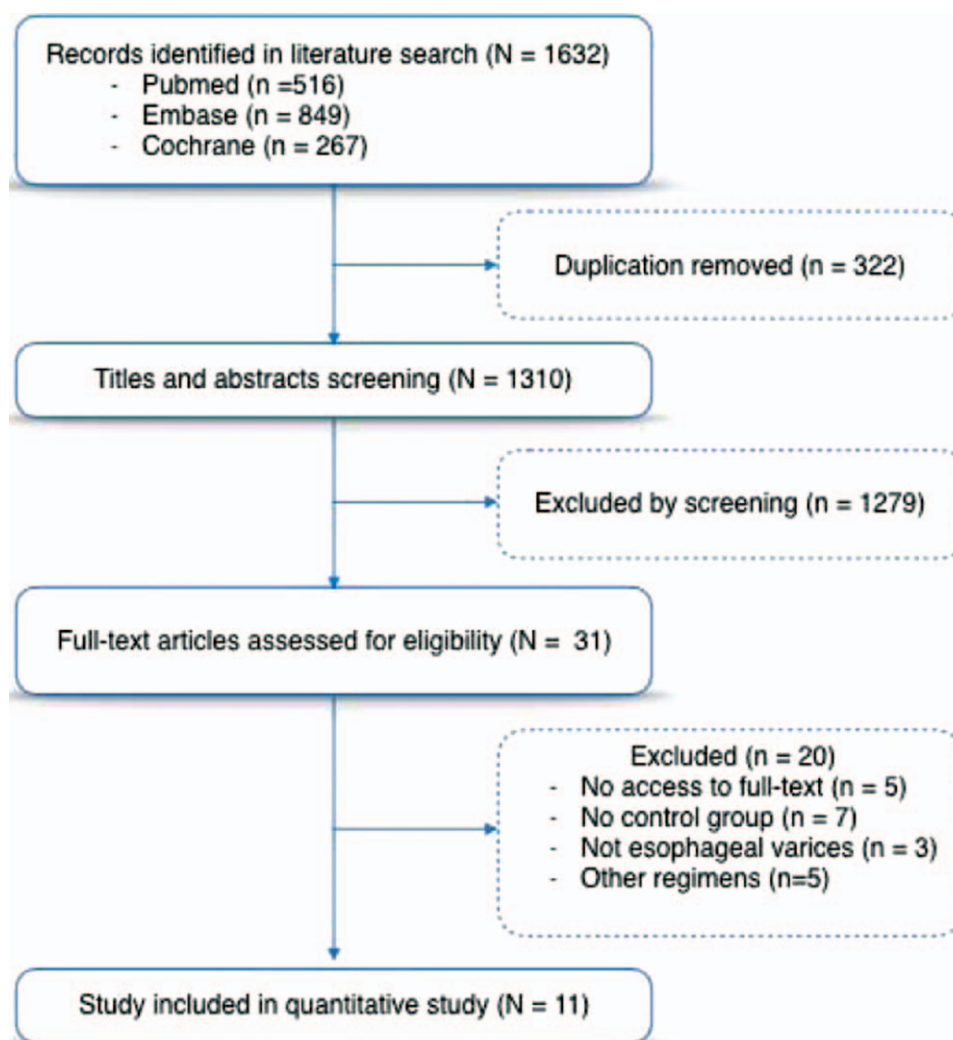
Records identified in literature search (N = 1632)
- Pubmed (n =516)
- Embase (n = 849)
- Cochrane (n = 267)

Duplication removed (n = 322)

Titles and abstracts screening (N = 1310)

Excluded by screening (n = 1279)

Full-text articles assessed for eligibility (N = 31)

Excluded (n = 20)
- No access to full-text (n = 5)
- No control group (n = 7)
- Not esophageal varices (n = 3)
- Other regimens (n=5)

Study included in quantitative study (N = 11)